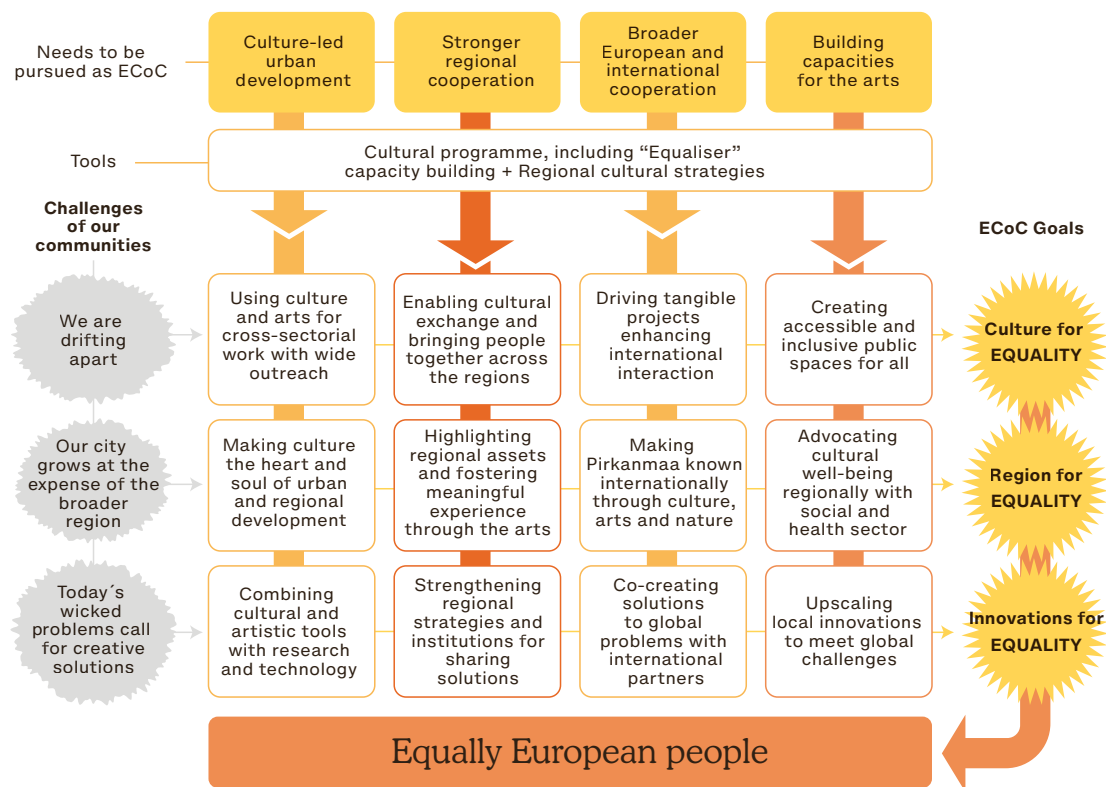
Needs to be pursued as ECoC

Culture-led urban development

Stronger regional cooperation

Broader European and international cooperation

Building capacities for the arts

Tools

Cultural programme, including "Equaliser" capacity building + Regional cultural strategies

Challenges of our communities

ECoC Goals

We are drifting apart

Using culture and arts for cross-sectorial work with wide outreach

Enabling cultural exchange and bringing people together across the regions

Driving tangible projects enhancing international interaction

Creating accessible and inclusive public spaces for all

Culture for EQUALITY

Our city grows at the expense of the broader region

Making culture the heart and soul of urban and regional development

Highlighting regional assets and fostering meaningful experience through the arts

Making Pirkanmaa known internationally through culture, arts and nature

Advocating cultural well-being regionally with social and health sector

Region for EQUALITY

Today´s wicked problems call for creative solutions

Combining cultural and artistic tools with research and technology

Strengthening regional strategies and institutions for sharing solutions

Co-creating solutions to global problems with international partners

Upscaling local innovations to meet global challenges

Innovations for EQUALITY

Equally European people